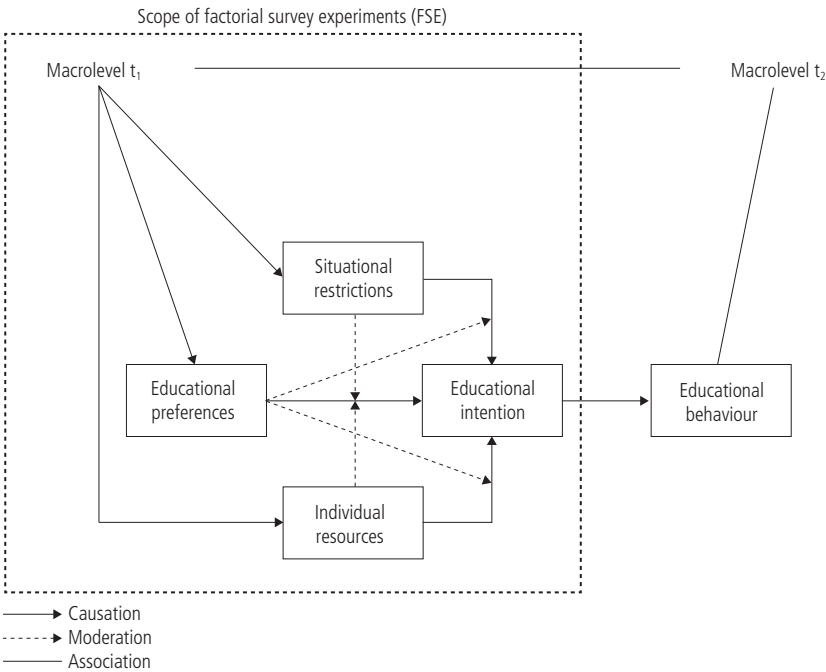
Scope of factorial survey experiments (FSE)

Macrolevel $t_1$

Macrolevel $t_2$

Situational restrictions

Educational preferences

Educational intention

Educational behaviour

Individual resources

Causation
Moderation
Association